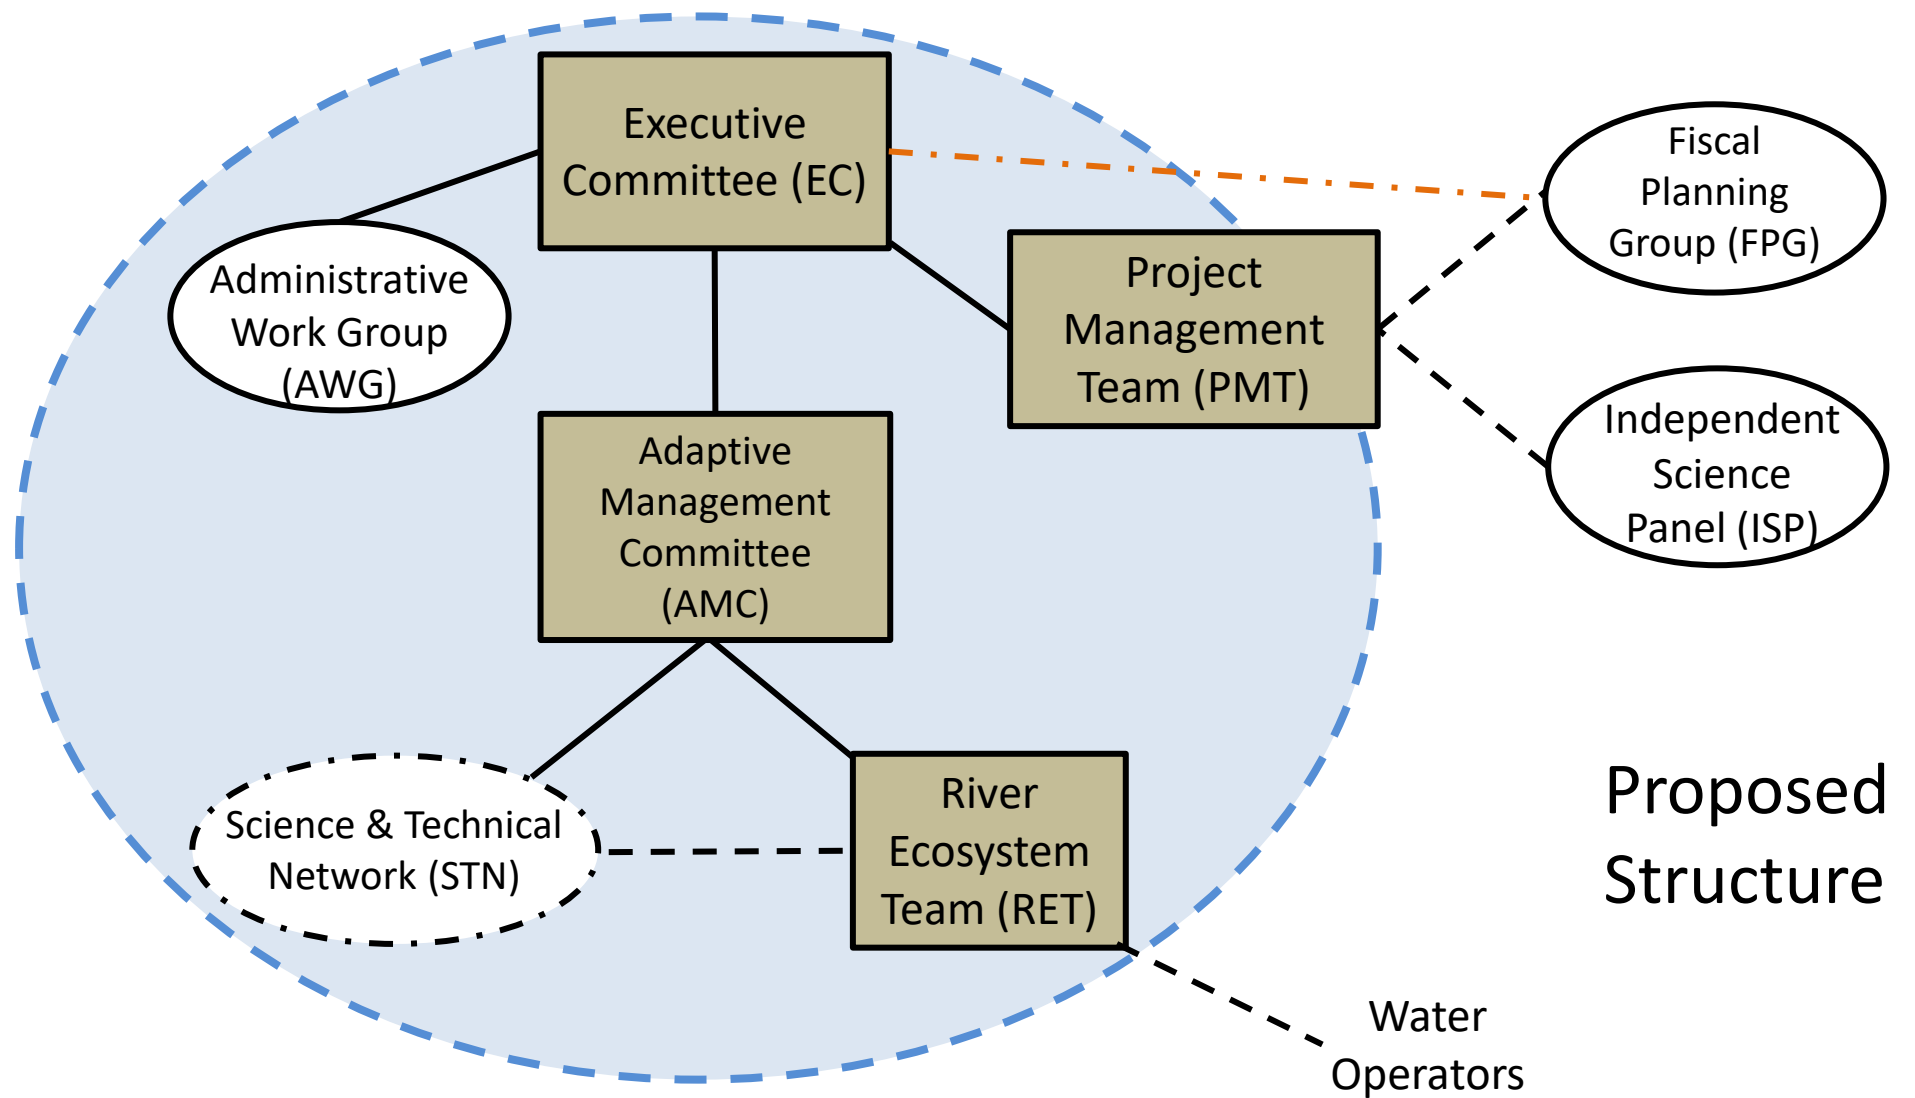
Executive Committee (EC)

Administrative Work Group (AWG)

Project Management Team (PMT)

Fiscal Planning Group (FPG)

Independent Science Panel (ISP)

Adaptive Management Committee (AMC)

Science & Technical Network (STN)

River Ecosystem Team (RET)

Proposed Structure

Water Operators